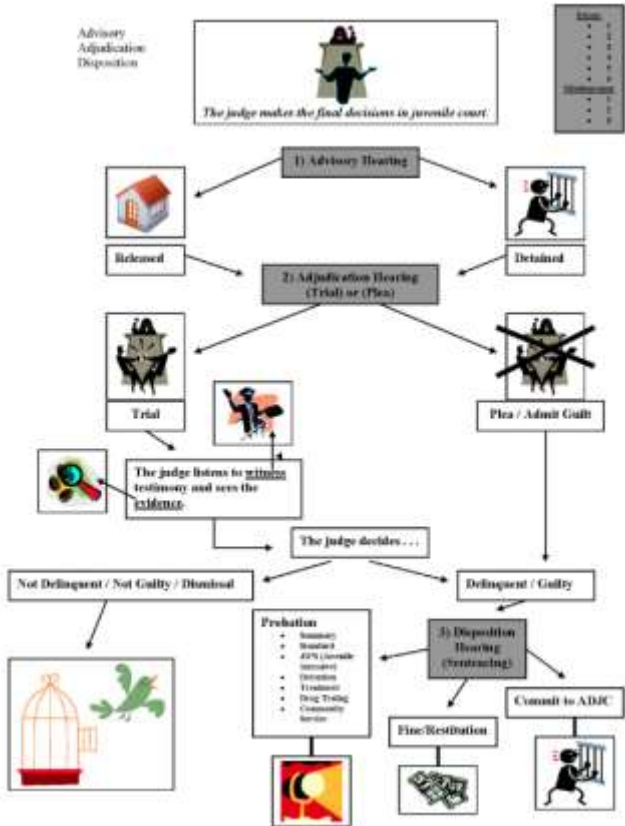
Advisory
Adjudication
Disposition

The judge makes the final decisions in juvenile court.

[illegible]

1) Advisory Hearing

Released

Detained

2) Adjudication Hearing (Trial) or (Plea)

Trial

Plea / Admit Guilt

The judge listens to witness testimony and sees the evidence.

The judge decides . . .

Not Delinquent / Not Guilty / Dismissal

Delinquent / Guilty

Probation
• Summary
• Standard
• JIPS (Juvenile Intensive)
• Detention
• Treatment
• Drug Testing
• Community Service

3) Disposition Hearing (Sentencing)

Fine/Restitution

Commit to ADJC